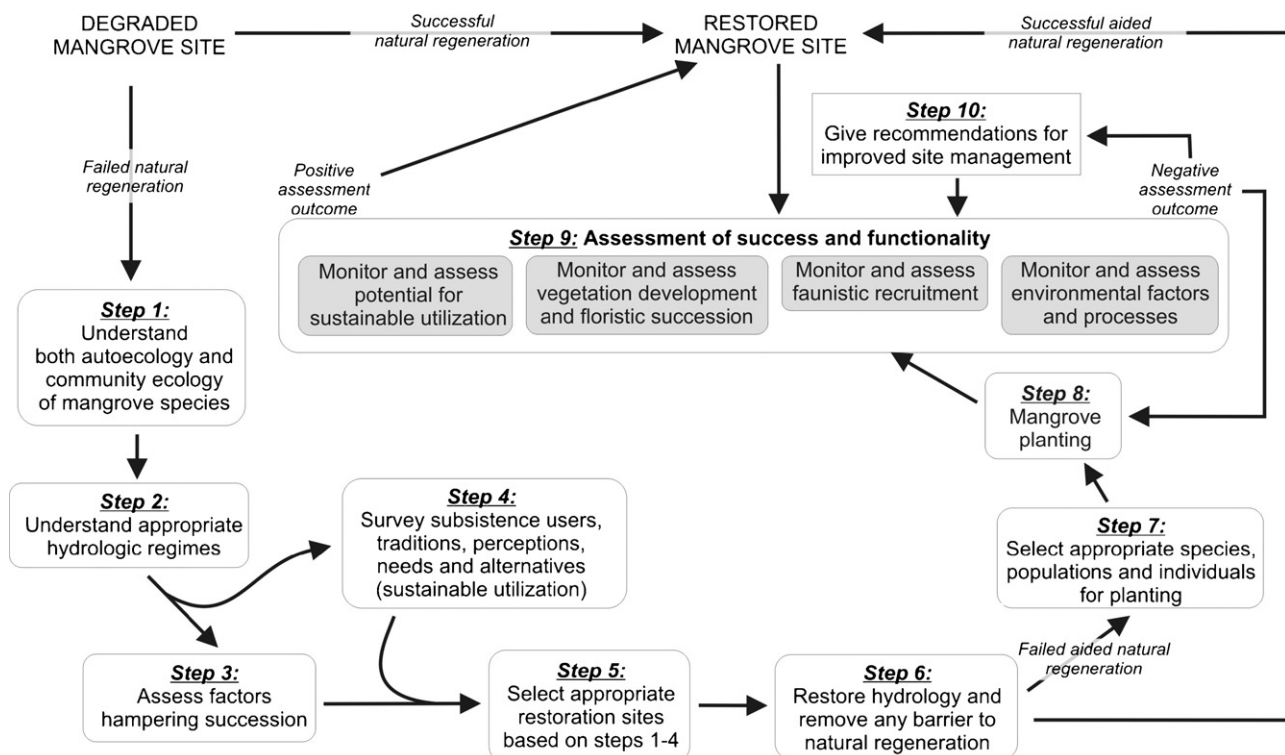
DEGRADED MANGROVE SITE

Successful natural regeneration

RESTORED MANGROVE SITE

Successful aided natural regeneration

Failed natural regeneration

Positive assessment outcome

Step 10:
Give recommendations for improved site management

Negative assessment outcome

Step 9: Assessment of success and functionality

Monitor and assess potential for sustainable utilization

Monitor and assess vegetation development and floristic succession

Monitor and assess faunistic recruitment

Monitor and assess environmental factors and processes

Step 1:
Understand both autoecology and community ecology of mangrove species

Step 8:
Mangrove planting

Step 2:
Understand appropriate hydrologic regimes

Step 4:
Survey subsistence users, traditions, perceptions, needs and alternatives (sustainable utilization)

Step 7:
Select appropriate species, populations and individuals for planting

Failed aided natural regeneration

Step 3:
Assess factors hampering succession

Step 5:
Select appropriate restoration sites based on steps 1-4

Step 6:
Restore hydrology and remove any barrier to natural regeneration